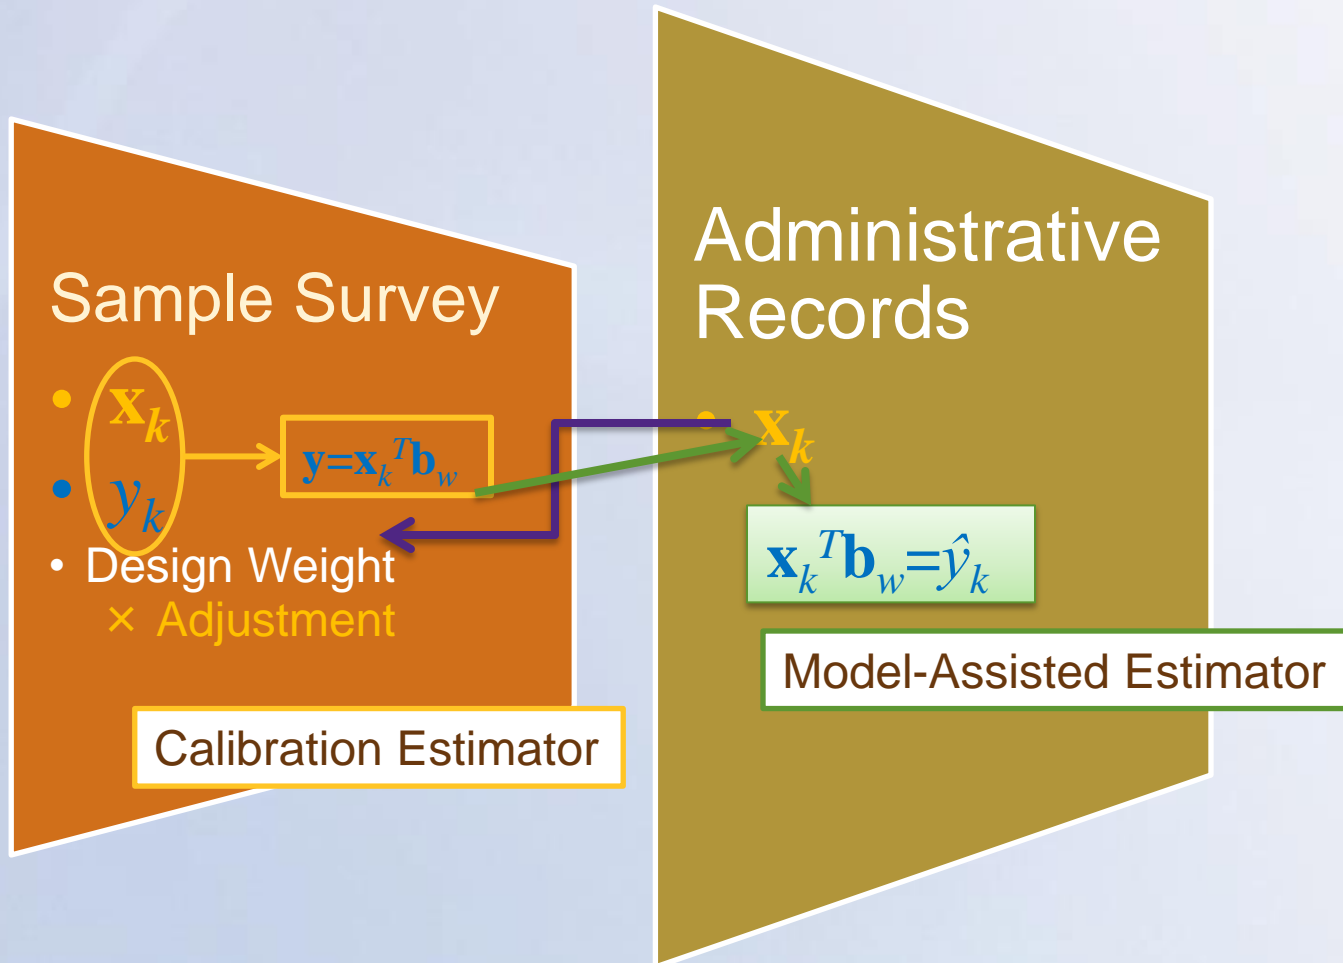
Sample Survey

• $\mathbf{x}_k$
• $y_k$
• Design Weight
× Adjustment

$\mathbf{y}=\mathbf{x}_k{}^T\mathbf{b}_w$

Calibration Estimator

Administrative Records

• $\mathbf{x}_k$

$\mathbf{x}_k{}^T\mathbf{b}_w=\hat{y}_k$

Model-Assisted Estimator